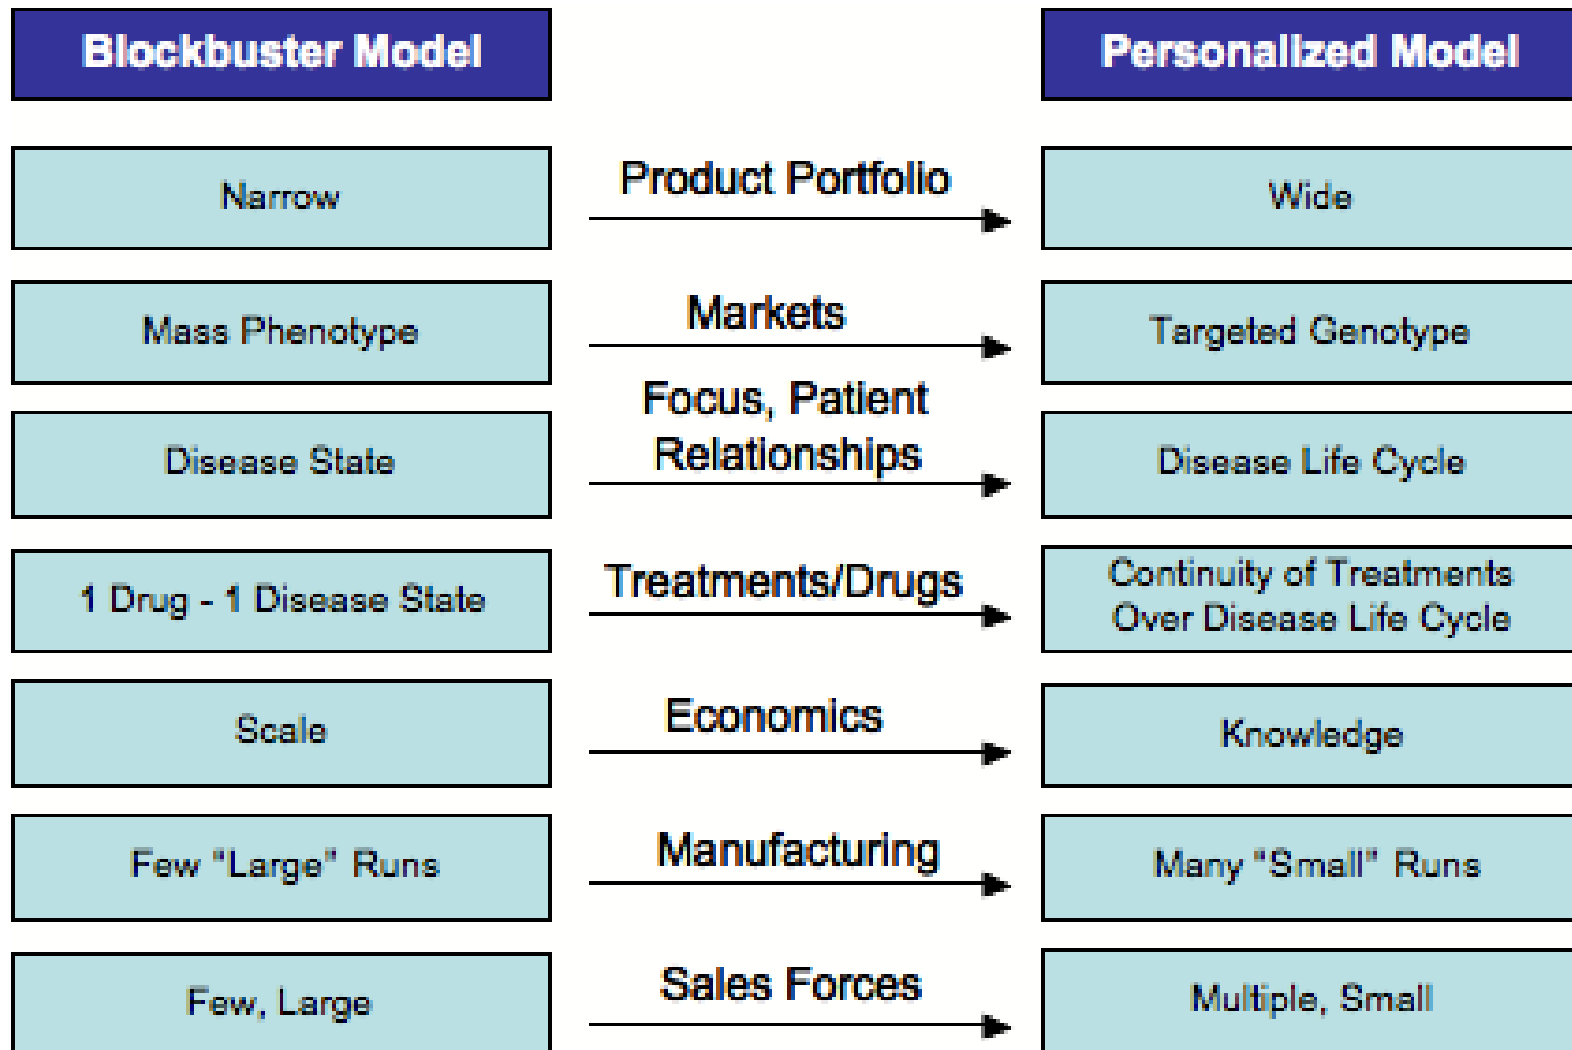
Blockbuster Model

Personalized Model

Narrow

Product Portfolio

Wide

Mass Phenotype

Markets

Targeted Genotype

Disease State

Focus, Patient Relationships

Disease Life Cycle

1 Drug - 1 Disease State

Treatments/Drugs

Continuity of Treatments Over Disease Life Cycle

Scale

Economics

Knowledge

Few "Large" Runs

Manufacturing

Many "Small" Runs

Few, Large

Sales Forces

Multiple, Small